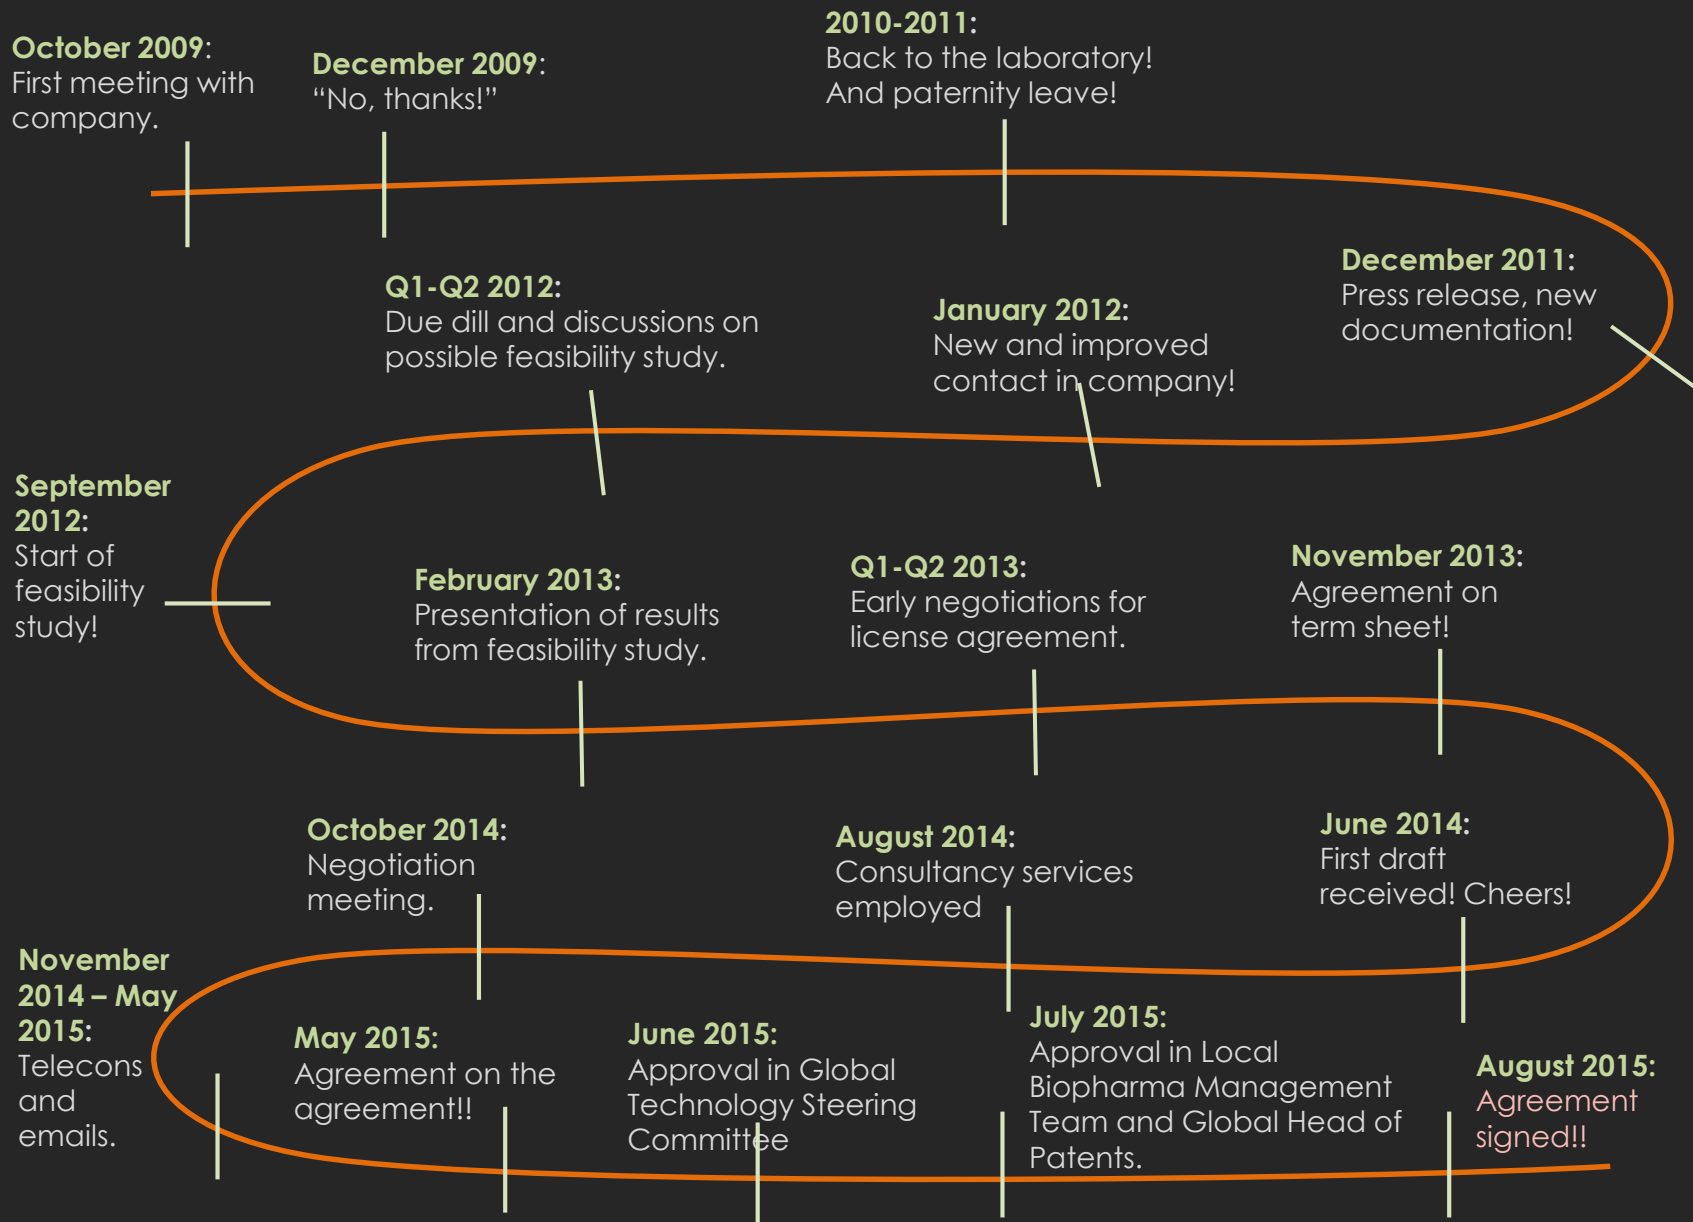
October 2009: First meeting with company.

December 2009: “No, thanks!”

2010-2011: Back to the laboratory! And paternity leave!

December 2011: Press release, new documentation!

January 2012: New and improved contact in company!

Q1-Q2 2012: Due dill and discussions on possible feasibility study.

September 2012: Start of feasibility study!

February 2013: Presentation of results from feasibility study.

Q1-Q2 2013: Early negotiations for license agreement.

November 2013: Agreement on term sheet!

June 2014: First draft received! Cheers!

August 2014: Consultancy services employed

October 2014: Negotiation meeting.

November 2014 – May 2015: Telecons and emails.

May 2015: Agreement on the agreement!!

June 2015: Approval in Global Technology Steering Committee

July 2015: Approval in Local Biopharma Management Team and Global Head of Patents.

August 2015: Agreement signed!!